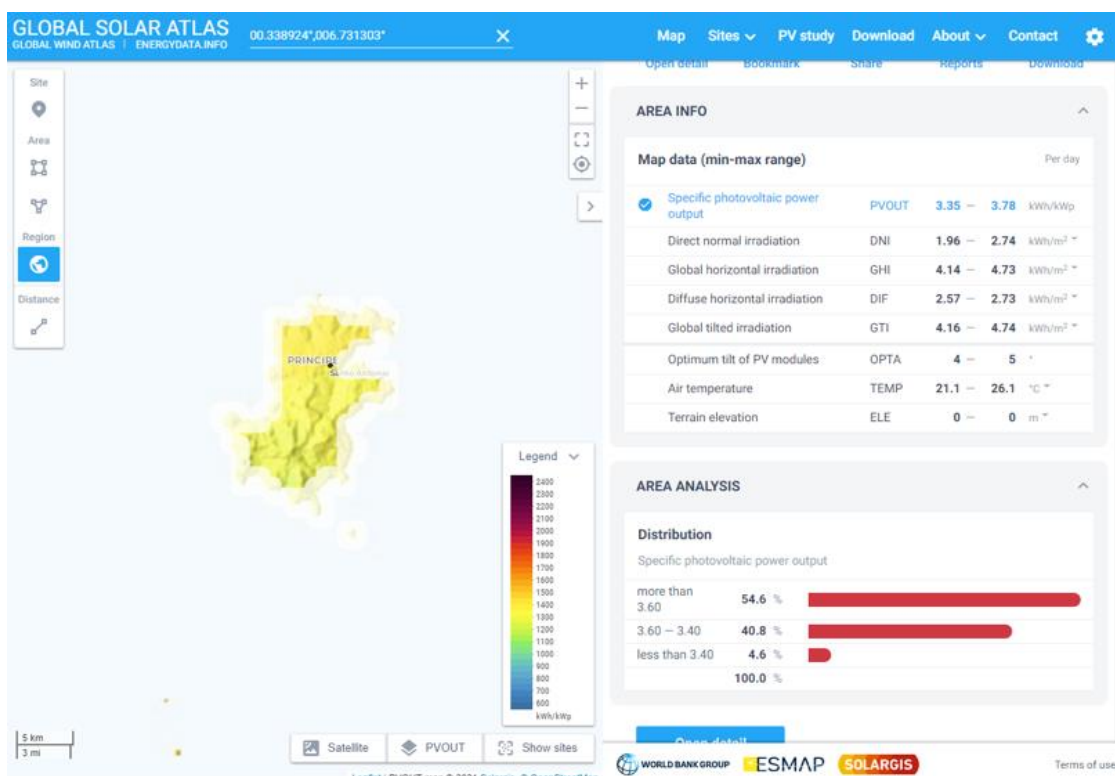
GLOBAL SOLAR ATLAS
GLOBAL WIND ATLAS | ENERGYDATA.INFO

00.338924°,006.731303°

Map Sites PV study Download About Contact

Open detail Bookmark Share Reports Download

Site
Area
Region
Distance

AREA INFO

Map data (min-max range) Per day

| | | | |
|---|---|---|---|
| Specific photovoltaic power output | PVOUT | 3.35 – 3.78 | kWh/kWp |
| Direct normal irradiation | DNI | 1.96 – 2.74 | kWh/m² |
| Global horizontal irradiation | GHI | 4.14 – 4.73 | kWh/m² |
| Diffuse horizontal irradiation | DIF | 2.57 – 2.73 | kWh/m² |
| Global tilted irradiation | GTI | 4.16 – 4.74 | kWh/m² |
| Optimum tilt of PV modules | OPTA | 4 – 5 | ° |
| Air temperature | TEMP | 21.1 – 26.1 | °C |
| Terrain elevation | ELE | 0 – 0 | m |

PRINCIPE
Santo António

Legend
2400
2300
2200
2100
2000
1900
1800
1700
1600
1500
1400
1300
1200
1100
1000
900
800
700
600
kWh/kWp

AREA ANALYSIS

Distribution

Specific photovoltaic power output

| | |
|---|---|
| more than 3.60 | 54.6 % |
| 3.60 – 3.40 | 40.8 % |
| less than 3.40 | 4.6 % |
| | 100.0 % |

Open detail

5 km
3 mi

Satellite PVOUT Show sites

WORLD BANK GROUP ESMAP SOLARGIS

Terms of use